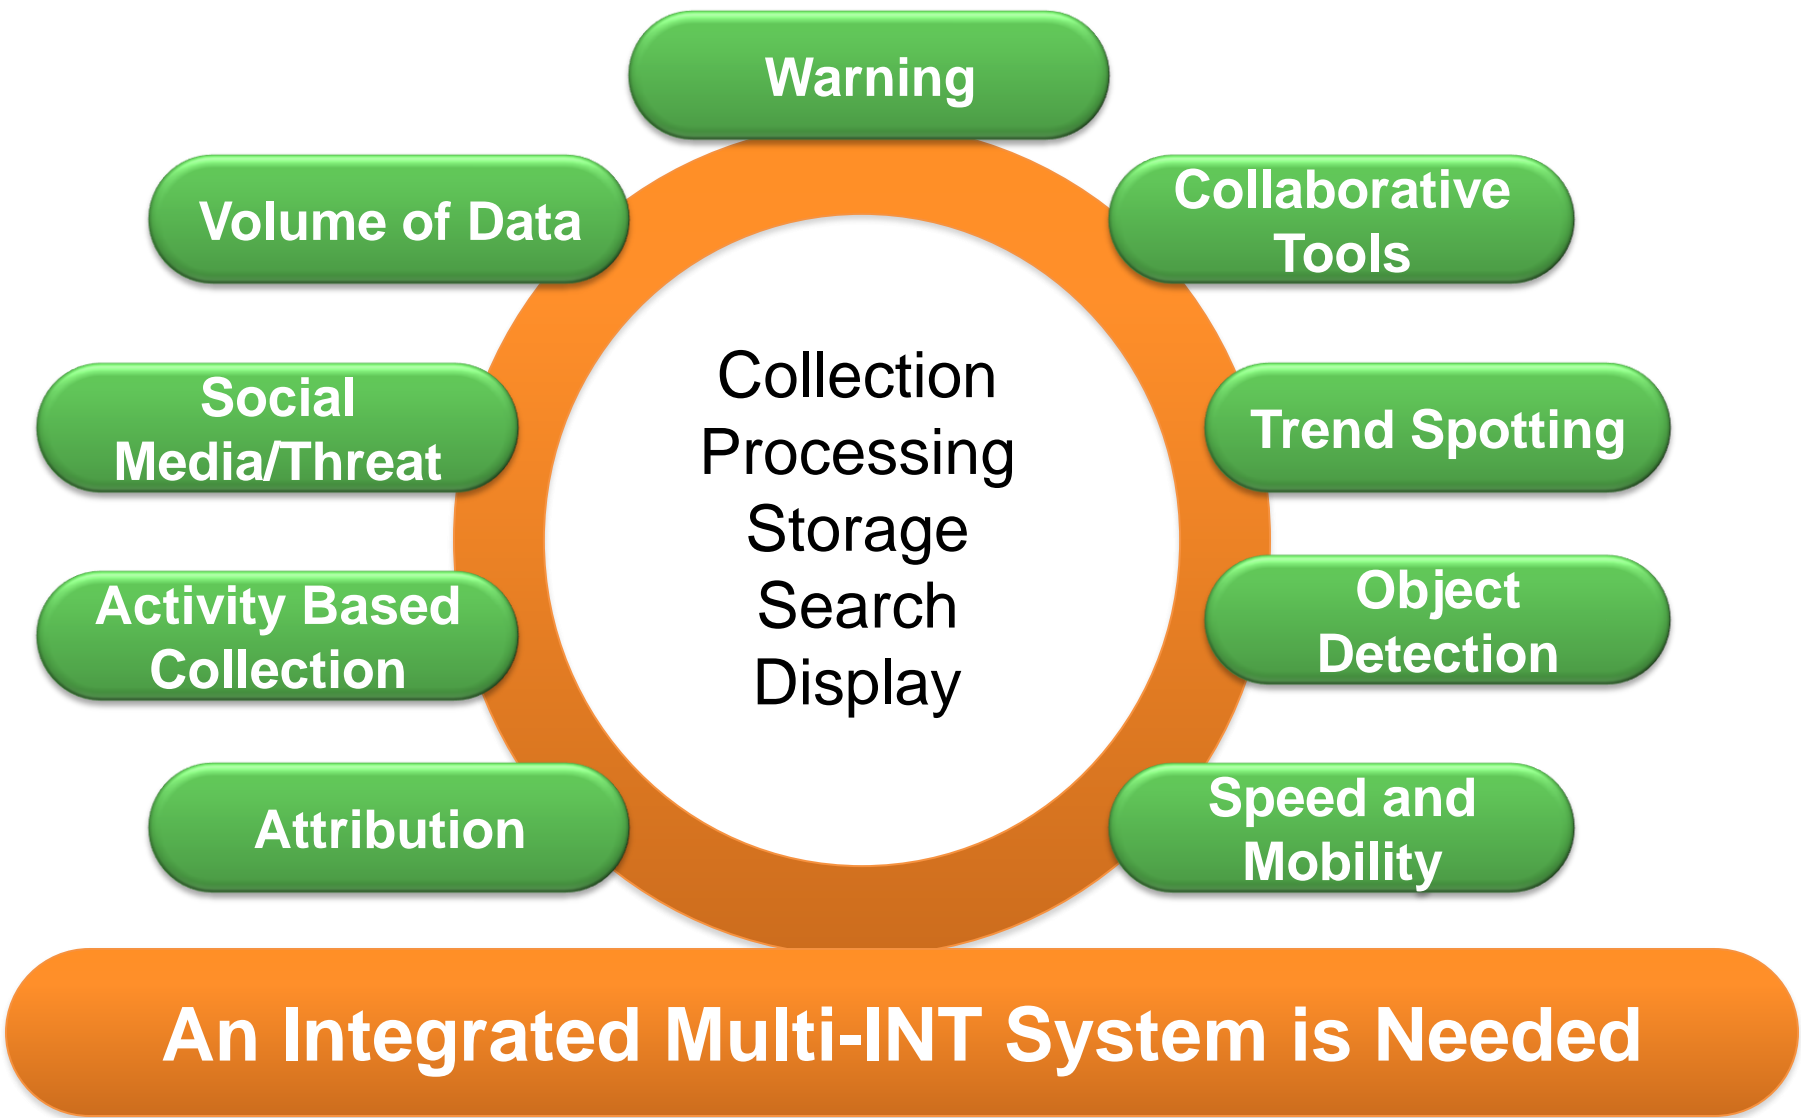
Warning

Volume of Data

Collaborative Tools

Social Media/Threat

Trend Spotting

Activity Based Collection

Object Detection

Attribution

Speed and Mobility

Collection
Processing
Storage
Search
Display

An Integrated Multi-INT System is Needed